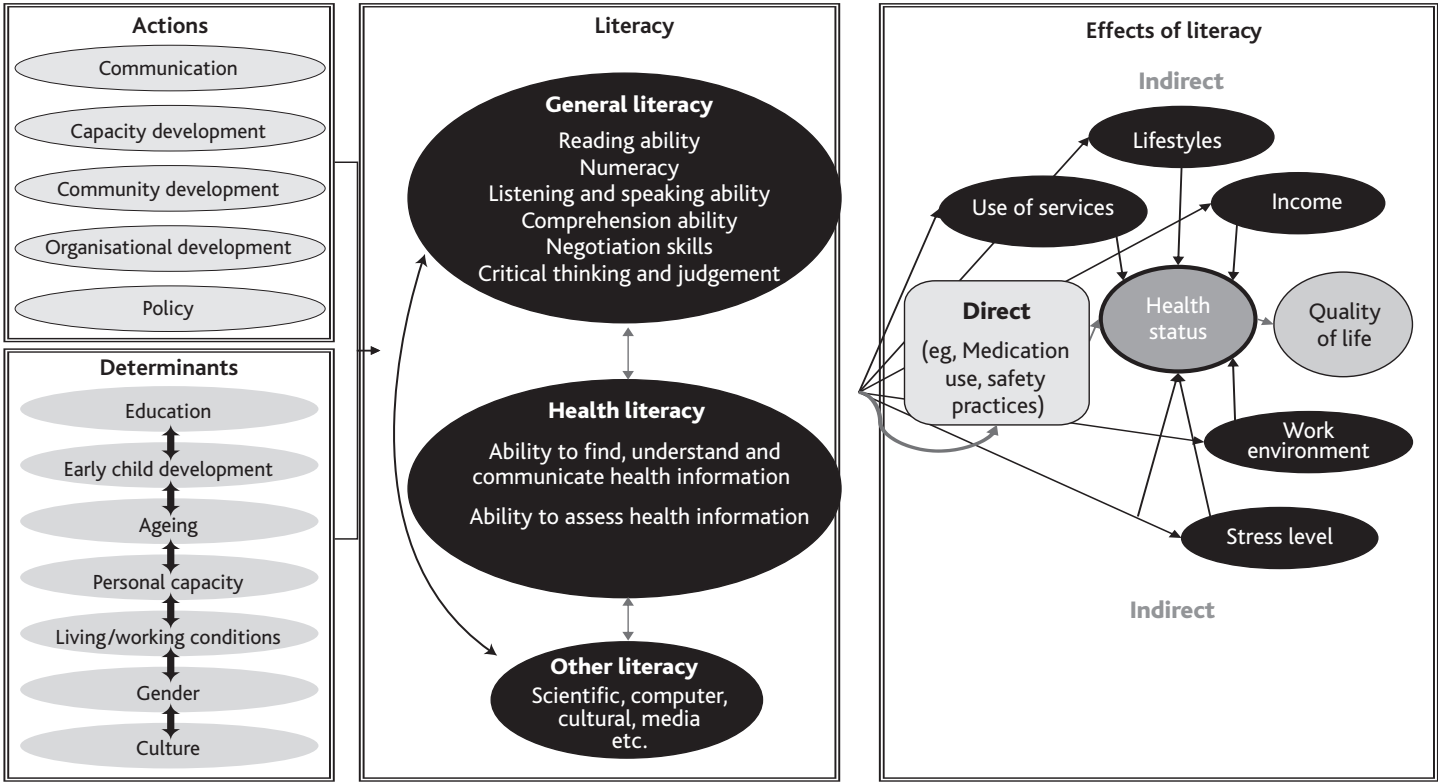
Actions

Communication

Capacity development

Community development

Organisational development

Policy

Determinants

Education

Early child development

Ageing

Personal capacity

Living/working conditions

Gender

Culture

Literacy

General literacy
Reading ability
Numeracy
Listening and speaking ability
Comprehension ability
Negotiation skills
Critical thinking and judgement

Health literacy
Ability to find, understand and communicate health information
Ability to assess health information

Other literacy
Scientific, computer, cultural, media etc.

Effects of literacy

Indirect

Lifestyles

Use of services

Income

Direct
(eg, Medication use, safety practices)

Health status

Quality of life

Work environment

Stress level

Indirect